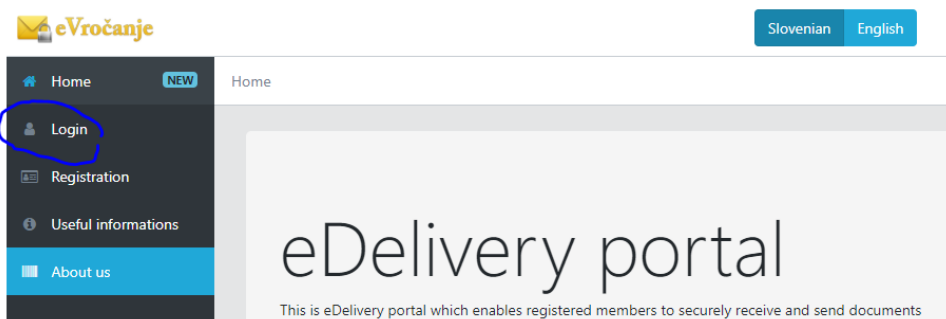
eVročanje

Slovenian English

Home NEW

Login

Registration

Useful informations

About us

Home

eDelivery portal

This is eDelivery portal which enables registered members to securely receive and send documents